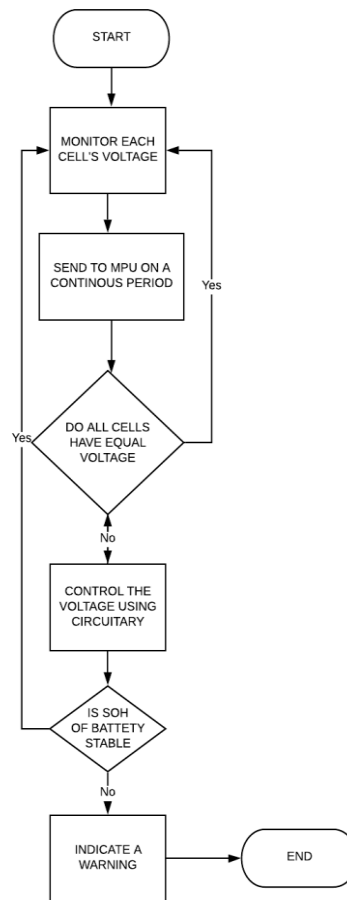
START

MONITOR EACH CELL'S VOLTAGE

SEND TO MPU ON A CONTINOUS PERIOD

Yes

DO ALL CELLS HAVE EQUAL VOLTAGE

Yes

No

CONTROL THE VOLTAGE USING CIRCUITARY

IS SOH OF BATTETY STABLE

No

INDICATE A WARNING

END